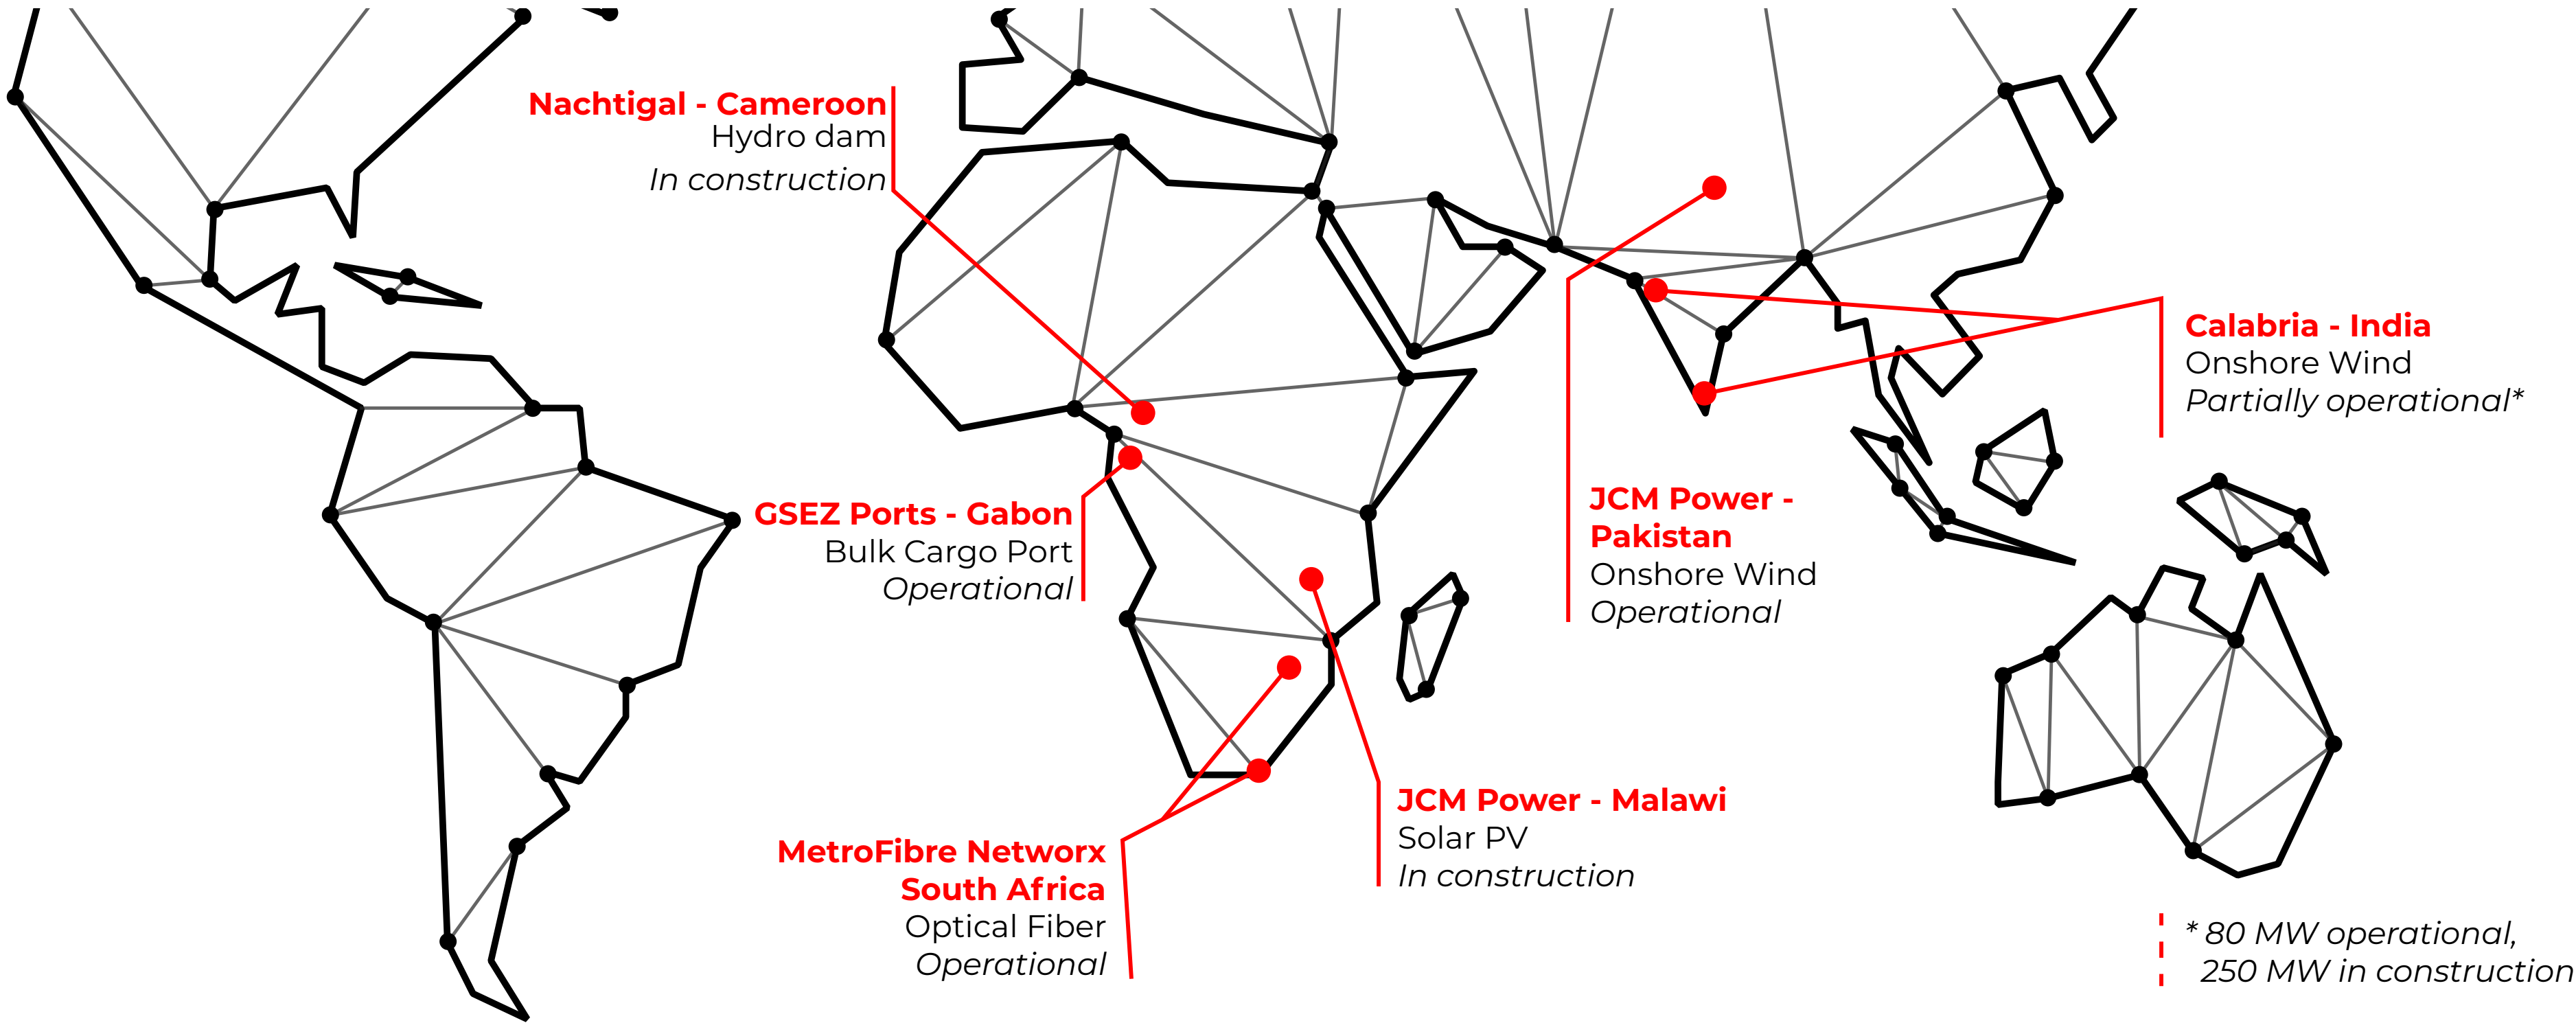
Nachtigal - Cameroon
Hydro dam
In construction

GSEZ Ports - Gabon
Bulk Cargo Port
Operational

MetroFibre Networx
South Africa
Optical Fiber
Operational

JCM Power - Malawi
Solar PV
In construction

JCM Power - Pakistan
Onshore Wind
Operational

Calabria - India
Onshore Wind
Partially operational*

* 80 MW operational,
250 MW in construction